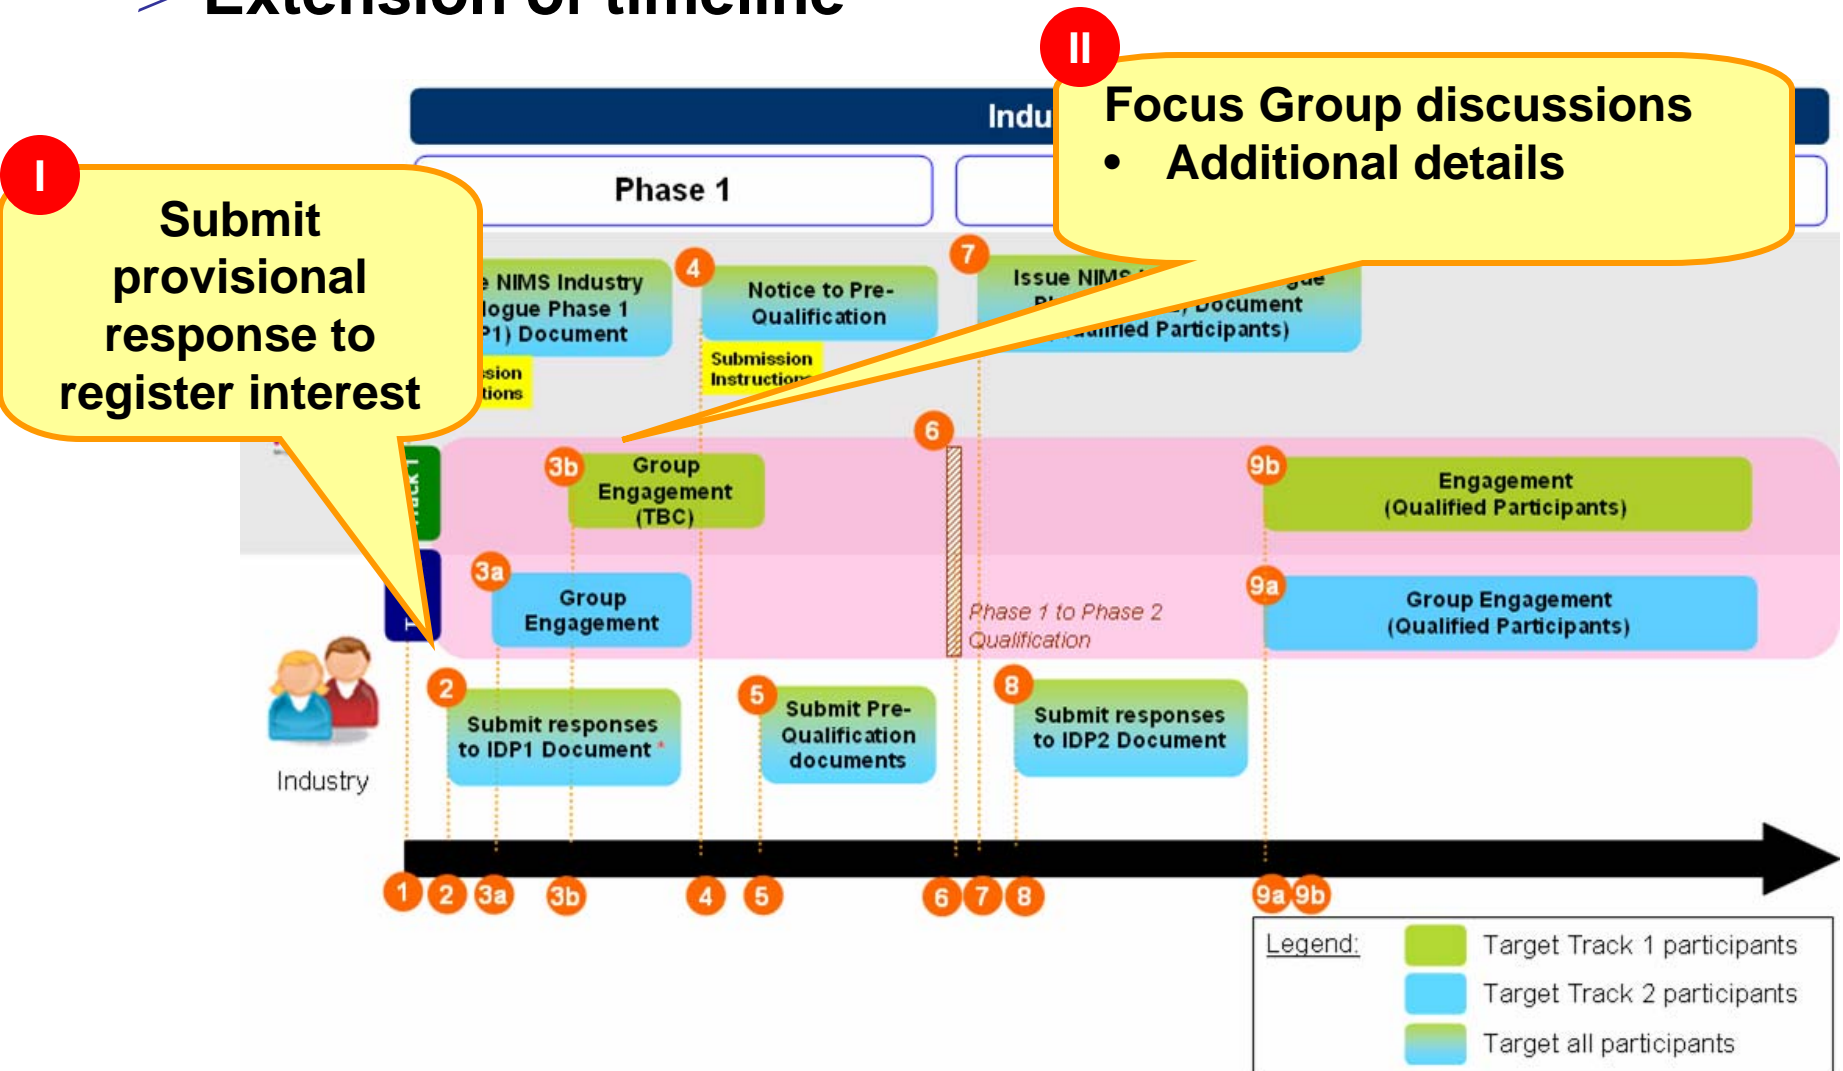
Extension of timeline

II

Focus Group discussions

• Additional details

Indu

Phase 1

I

Submit provisional response to register interest

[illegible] NIMS Industry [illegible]logue Phase 1 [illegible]P1) Document

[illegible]sion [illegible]tions

4

Notice to Pre-Qualification

Submission Instructions

7

Issue NIMS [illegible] Document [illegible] Qualified Participants)

6

3b Group Engagement (TBC)

9b Engagement (Qualified Participants)

3a Group Engagement

Phase 1 to Phase 2 Qualification

9a Group Engagement (Qualified Participants)

2 Submit responses to IDP1 Document

5 Submit Pre-Qualification documents

8 Submit responses to IDP2 Document

Industry

1 2 3a 3b 4 5 6 7 8 9a 9b

Legend:

Target Track 1 participants

Target Track 2 participants

Target all participants